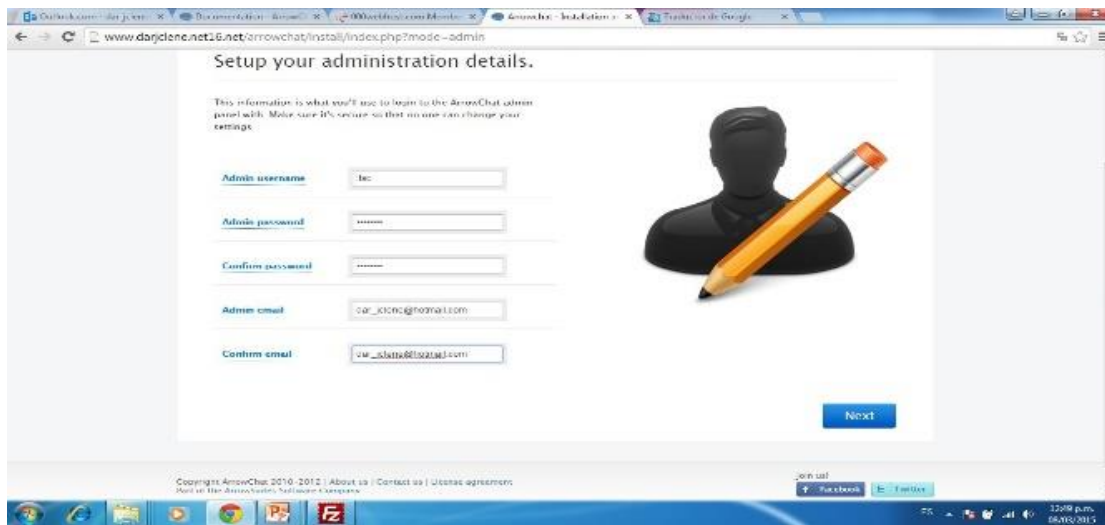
Outlook.com - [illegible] | Documentation - ArrowChat | 000webhost.com Member | ArrowChat - Installation | Traductor de Google

www.darjclene.net16.net/arrowchat/install/index.php?mode=admin

Setup your administration details.

This information is what you'll use to login to the ArrowChat admin panel with. Make sure it's secure so that no one can change your settings.

Admin username
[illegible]

Admin password
•••••••

Confirm password
•••••••

Admin email
car_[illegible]@hotmail.com

Confirm email
car_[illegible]@hotmail.com

Next

Copyright ArrowChat 2010-2012 | About us | Contact us | License agreement
Part of the ArrowSuites Software Company

Join us!
Facebook
Twitter

12:09 p.m.
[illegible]/2013